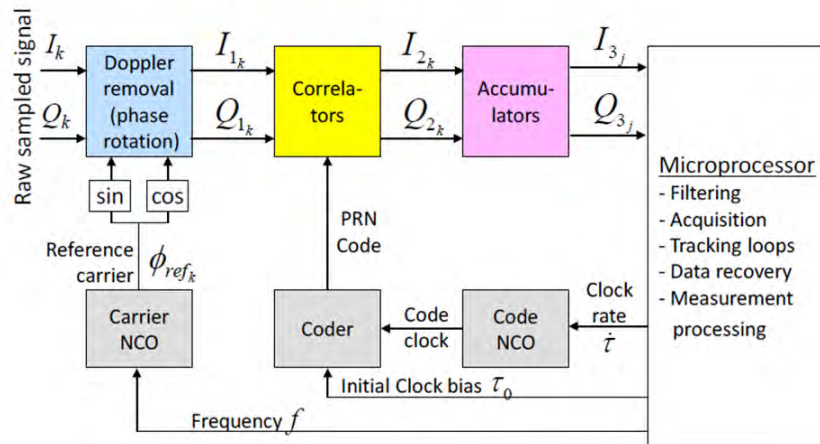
Raw sampled signal

$I_k$

$Q_k$

Doppler removal (phase rotation)

$I_{1_k}$

$Q_{1_k}$

Correla-tors

$I_{2_k}$

$Q_{2_k}$

Accumu-lators

$I_{3_j}$

$Q_{3_j}$

sin

cos

Reference carrier

$\phi_{ref_k}$

PRN Code

Microprocessor
- Filtering
- Acquisition
- Tracking loops
- Data recovery
- Measurement processing

Carrier NCO

Coder

Code clock

Code NCO

Clock rate $\dot{\tau}$

Initial Clock bias $\tau_0$

Frequency $f$